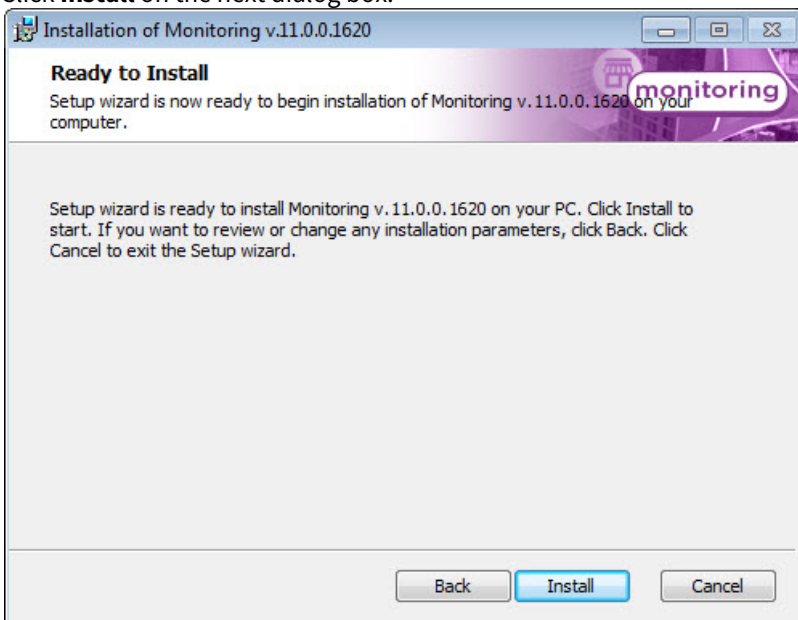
Click **Install** on the next dialog box.

Installation of Monitoring v.11.0.0.1620

**Ready to Install**

Setup wizard is now ready to begin installation of Monitoring v.11.0.0.1620 on your computer.

monitoring

Setup wizard is ready to install Monitoring v.11.0.0.1620 on your PC. Click Install to start. If you want to review or change any installation parameters, click Back. Click Cancel to exit the Setup wizard.

Back Install Cancel